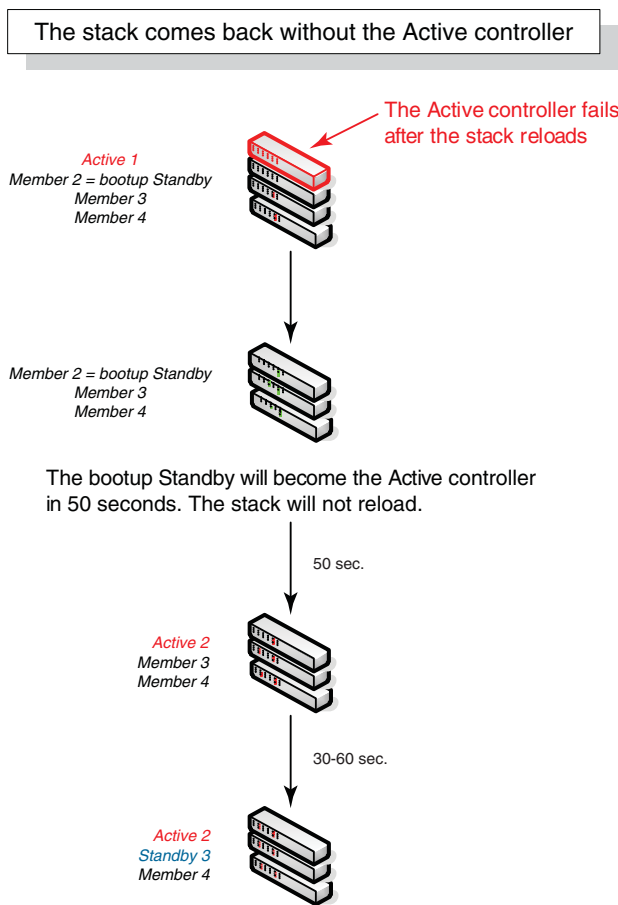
The stack comes back without the Active controller

The Active controller fails after the stack reloads

Active 1
Member 2 = bootup Standby
Member 3
Member 4

Member 2 = bootup Standby
Member 3
Member 4

The bootup Standby will become the Active controller in 50 seconds. The stack will not reload.

50 sec.

Active 2
Member 3
Member 4

30-60 sec.

Active 2
Standby 3
Member 4